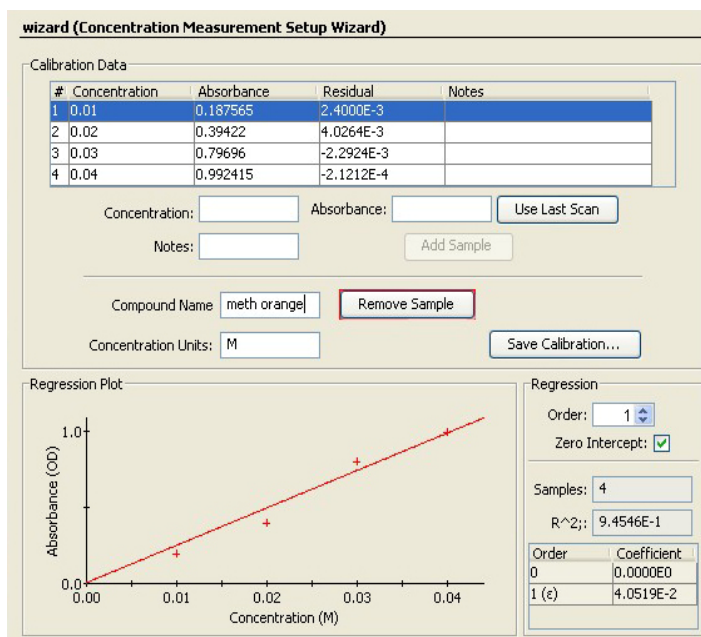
wizard (Concentration Measurement Setup Wizard)

Calibration Data

| # | Concentration | Absorbance | Residual | Notes |
|---|---|---|---|---|
| 1 | 0.01 | 0.187565 | 2.4000E-3 | |
| 2 | 0.02 | 0.39422 | 4.0264E-3 | |
| 3 | 0.03 | 0.79696 | -2.2924E-3 | |
| 4 | 0.04 | 0.992415 | -2.1212E-4 | |

Concentration:
Absorbance:
Use Last Scan
Notes:
Add Sample
Compound Name meth orange
Remove Sample
Concentration Units: M
Save Calibration...

Regression Plot
Absorbance (OD)
1.0
0.0
0.00 0.01 0.02 0.03 0.04
Concentration (M)

Regression
Order: 1
Zero Intercept: ✓
Samples: 4
R^2;: 9.4546E-1

| Order | Coefficient |
|---|---|
| 0 | 0.0000E0 |
| 1 (ε) | 4.0519E-2 |